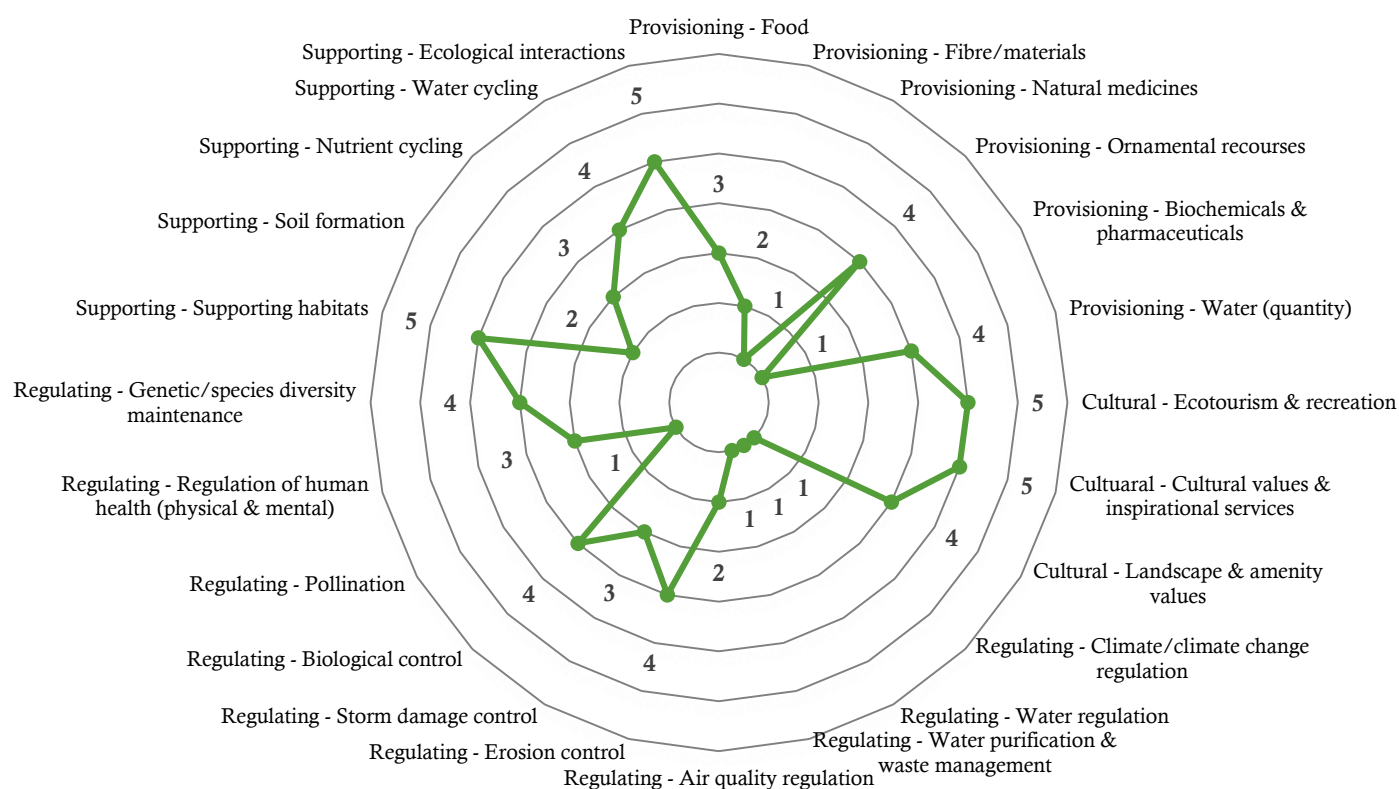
Provisioning - Food
Provisioning - Fibre/materials
Provisioning - Natural medicines
Provisioning - Ornamental recourses
Provisioning - Biochemicals & pharmaceuticals
Provisioning - Water (quantity)
Cultural - Ecotourism & recreation
Cultuaral - Cultural values & inspirational services
Cultural - Landscape & amenity values
Regulating - Climate/climate change regulation
Regulating - Water regulation
Regulating - Water purification & waste management
Regulating - Air quality regulation
Regulating - Erosion control
Regulating - Storm damage control
Regulating - Biological control
Regulating - Pollination
Regulating - Regulation of human health (physical & mental)
Regulating - Genetic/species diversity maintenance
Supporting - Supporting habitats
Supporting - Soil formation
Supporting - Nutrient cycling
Supporting - Water cycling
Supporting - Ecological interactions

5 4 3 2 1 3 2 1 4 1 4 5 5 4 1 1 1 2 4 3 4 1 3 4 5 2 3 4 5